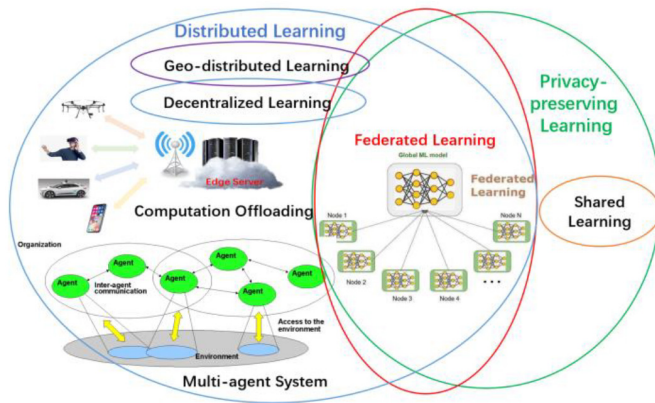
Distributed Learning

Geo-distributed Learning

Decentralized Learning

Edge Server

Computation Offloading

Organization

Agent

Agent

Agent

Agent

Agent

Agent

Inter-agent communication

Access to the environment

Environment

Multi-agent System

Federated Learning

Global ML model

Federated Learning

Node 1

Node 2

Node 3

Node 4

Node N

• • •

Privacy-preserving Learning

Shared Learning